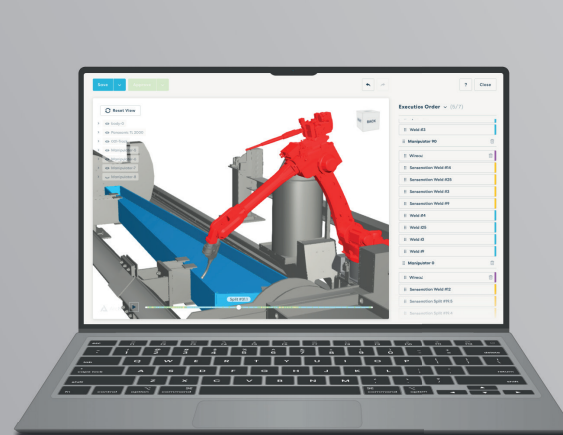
Save

? Close

Reset View

Execution Order (8/7)

Weld #3

Manipulator 90

Wirecut

Sensonation Weld #4

Sensonation Weld #20

Sensonation Weld #3

Sensonation Weld #1

Weld #4

Weld #5

Weld #3

Weld #1

Manipulator 0

Wirecut

Sensonation Weld #12

Sensonation Split #10

BACK

Split #10

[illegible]

esc

fn control option command command option

Q W E R T Y U I O P

A S D F G H J K L

Z X C V B N M